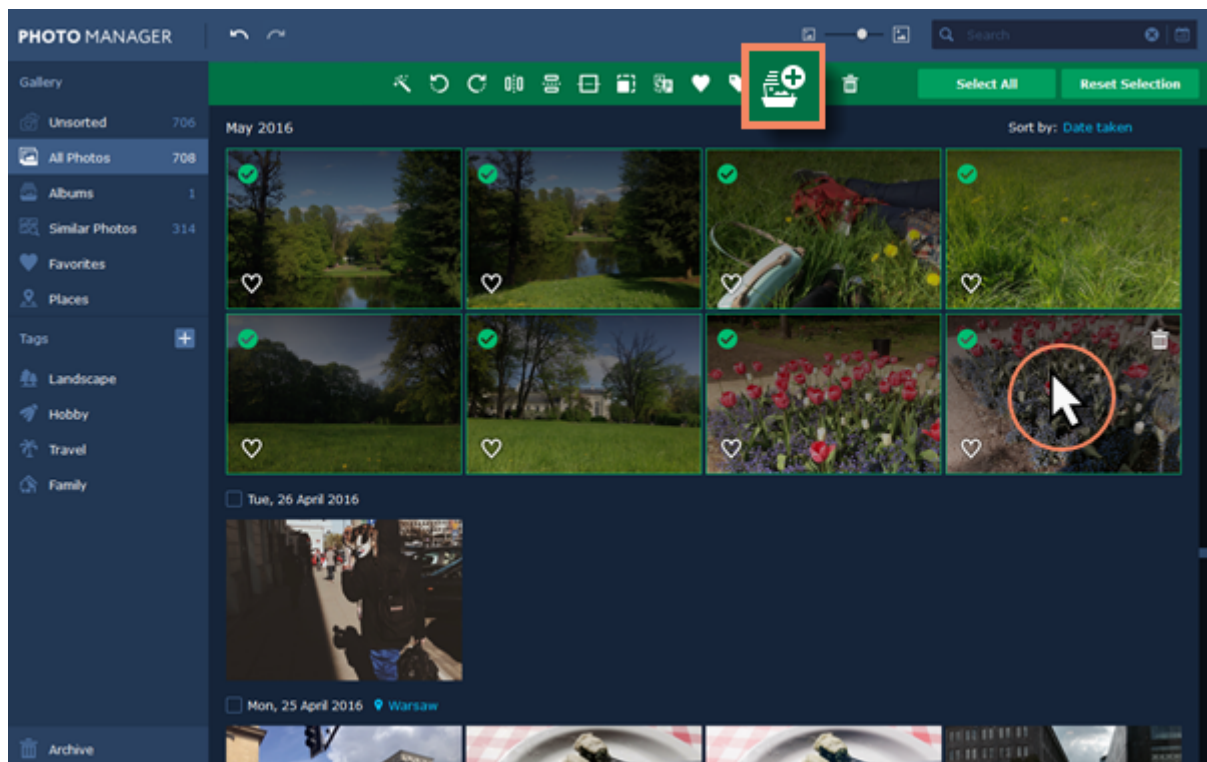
PHOTO MANAGER

Search

Gallery

Unsorted 706

All Photos 708

Albums 1

Similar Photos 314

Favorites

Places

Tags

Landscape

Hobby

Travel

Family

Archive

Select All

Reset Selection

May 2016

Sort by: Date taken

Tue, 26 April 2016

Mon, 25 April 2016 Warsaw